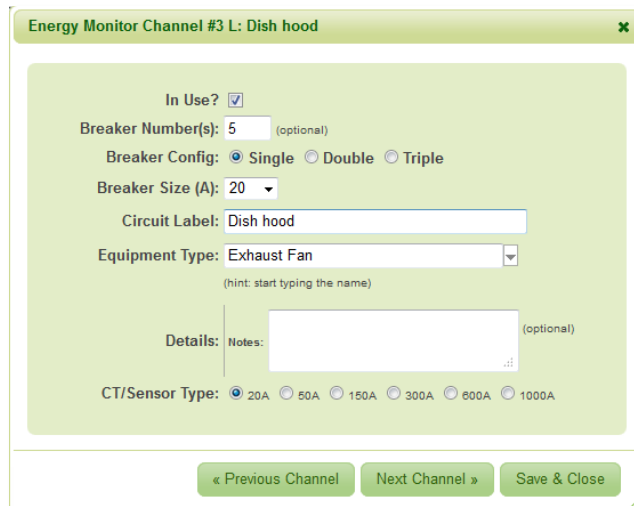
Energy Monitor Channel #3 L: Dish hood

In Use?

Breaker Number(s): 5 (optional)

Breaker Config: Single Double Triple

Breaker Size (A): 20

Circuit Label: Dish hood

Equipment Type: Exhaust Fan

(hint: start typing the name)

Details: Notes: (optional)

CT/Sensor Type: 20A 50A 150A 300A 600A 1000A

« Previous Channel Next Channel » Save & Close